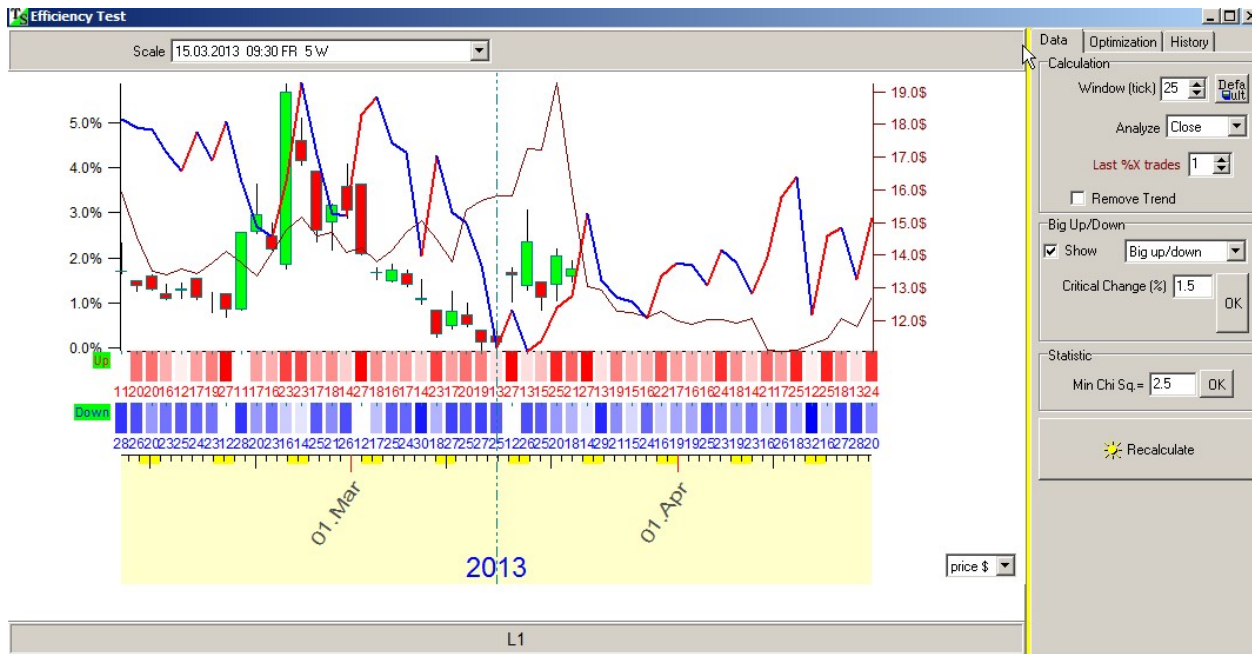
Efficiency Test

Scale 15.03.2013 09:30 FR 5 W

5.0%
4.0%
3.0%
2.0%
1.0%
0.0%

19.0$
18.0$
17.0$
16.0$
15.0$
14.0$
13.0$
12.0$

Up
112020161217192711171623231718142718161714231720191327131525212713191516221716241814211725122518132

Down
28262023252423122820231614252126121725243018272520272512262520181429211524161919252319231626183216272820

01.Mar
01.Apr
2013

price $

L1

Data | Optimization | History
Calculation
Window (tick) 25
Default
Analyze Close
Last %X trades 1
Remove Trend
Big Up/Down
Show Big up/down
Critical Change (%) 1.5
OK
Statistic
Min Chi Sq.= 2.5
OK
Recalculate